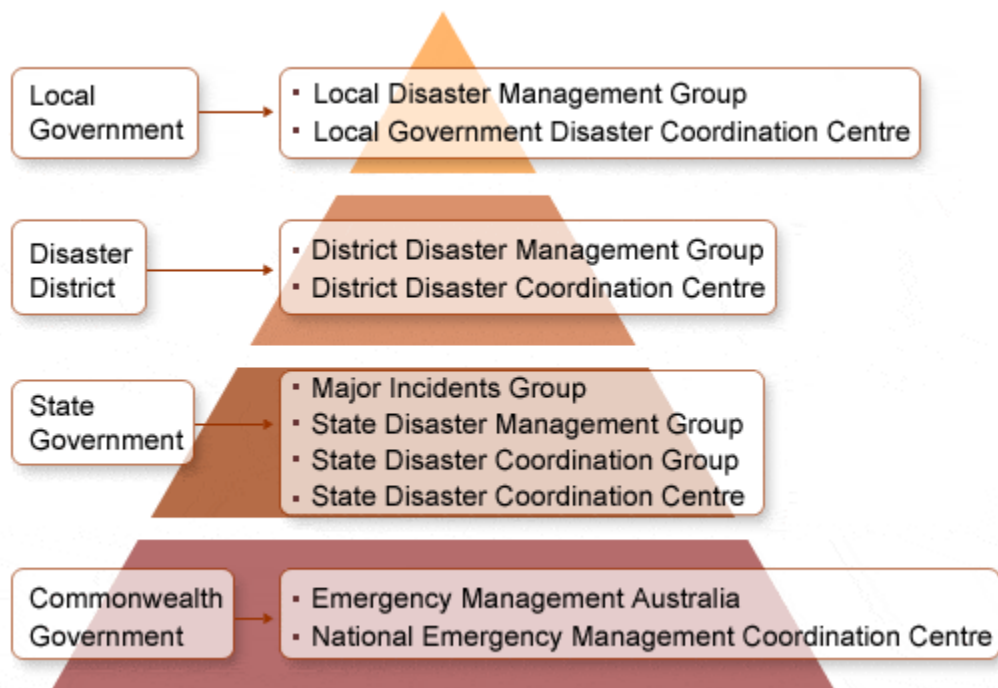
Local Government

- Local Disaster Management Group
- Local Government Disaster Coordination Centre

Disaster District

- District Disaster Management Group
- District Disaster Coordination Centre

State Government

- Major Incidents Group
- State Disaster Management Group
- State Disaster Coordination Group
- State Disaster Coordination Centre

Commonwealth Government

- Emergency Management Australia
- National Emergency Management Coordination Centre